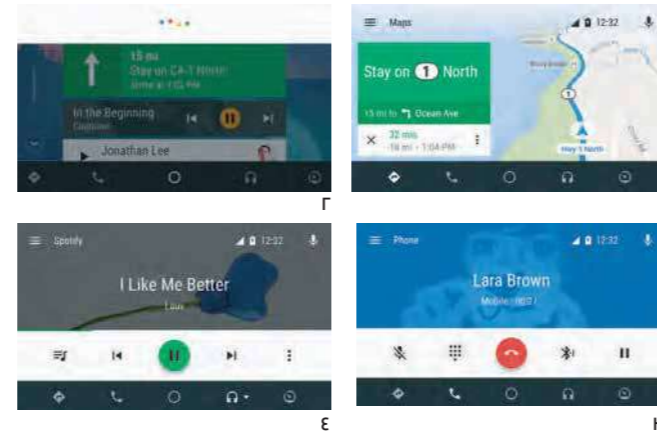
15 mi
Stay on CA-1 North
Arrive at 1:02 PM

In the Beginning
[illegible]

Jonathan Lee

Maps
12:32

Stay on 1 North

15 mi to Ocean Ave

32 min
16 mi • 1:04 PM

Hwy 1 North

Γ

Spotify
12:32

I Like Me Better
Lauv

Ε

Phone
12:32

Lara Brown
Mobile • 00:01

Η